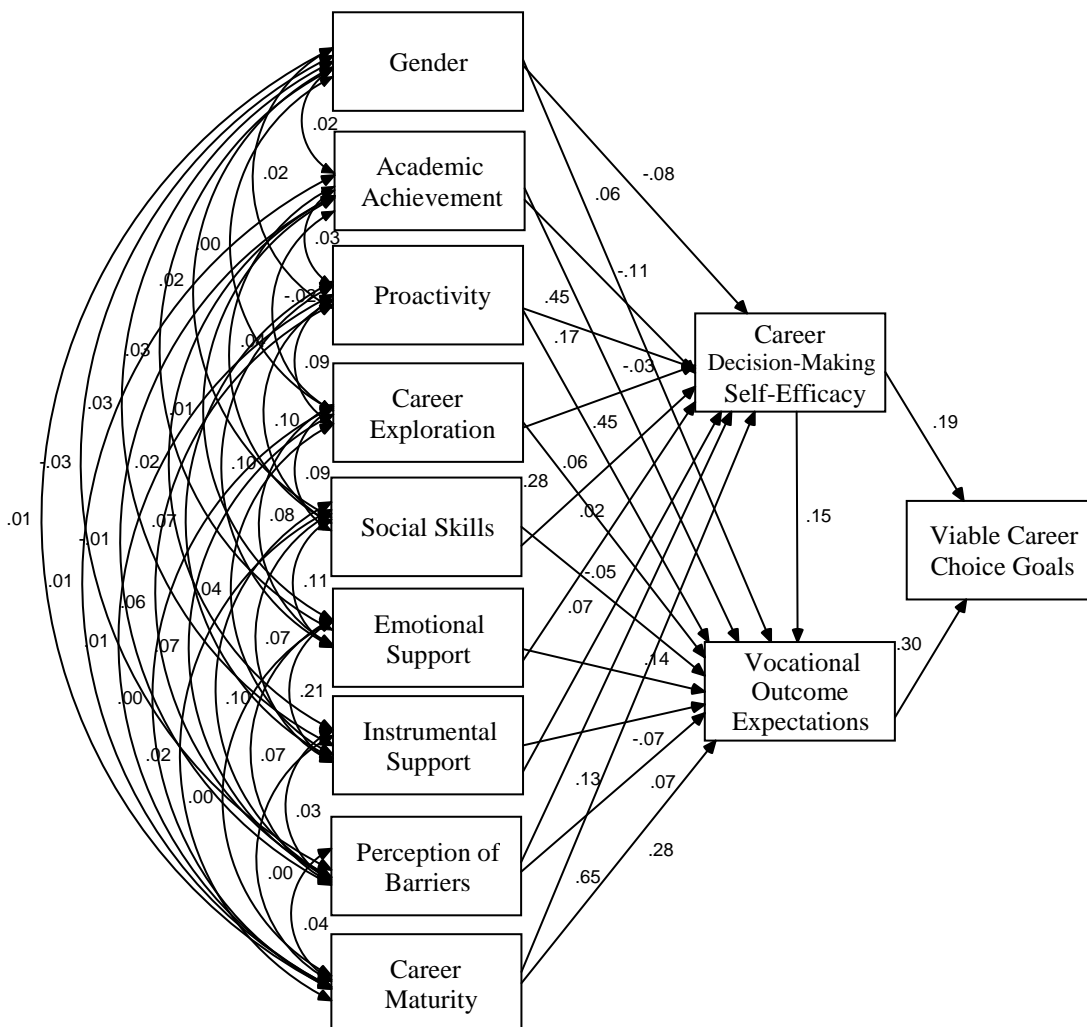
Gender
Academic Achievement
Proactivity
Career Exploration
Social Skills
Emotional Support
Instrumental Support
Perception of Barriers
Career Maturity
Career Decision-Making Self-Efficacy
Vocational Outcome Expectations
Viable Career Choice Goals

.02
.02
.03
.00
-.02
.02
.00
.09
.03
.01
.10
.03
.10
.09
-.03
.02
.08
.07
.01
.11
-.01
.04
.06
.07
.01
.07
.21
.01
.10
.00
.07
.02
.03
.00
.00
.04

-.08
.06
-.11
.45
.17
-.03
.45
.06
.28
.02
-.05
.07
.14
-.07
.13
.07
.65
.28
.19
.15
.30